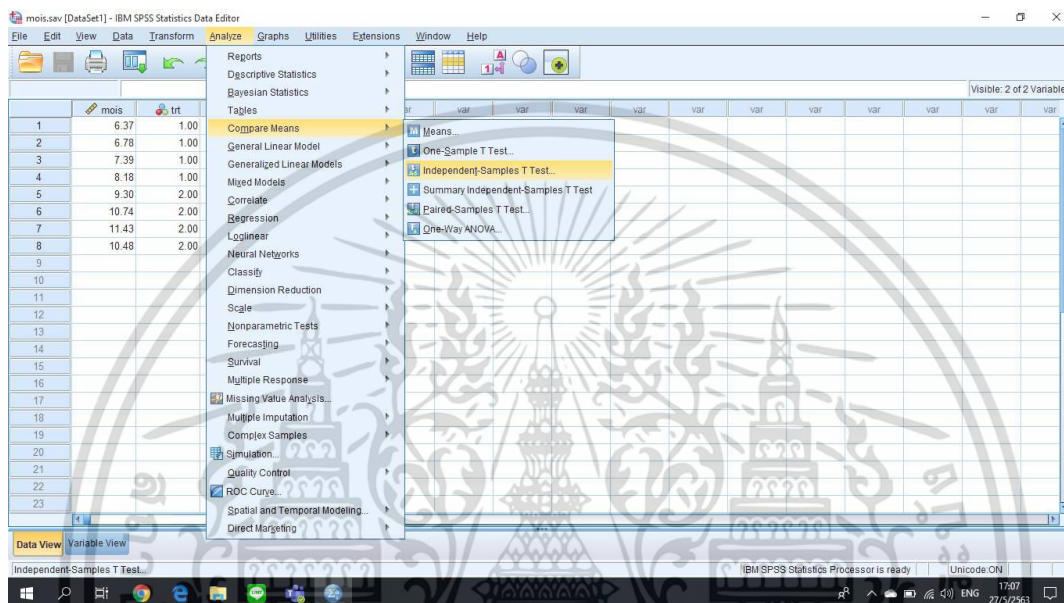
mois.sav [DataSet1] - IBM SPSS Statistics Data Editor

File Edit View Data Transform Analyze Graphs Utilities Extensions Window Help

Visible: 2 of 2 Variable

| | mois | trt |
|---|---|---|
| 1 | 6.37 | 1.00 |
| 2 | 6.78 | 1.00 |
| 3 | 7.39 | 1.00 |
| 4 | 8.18 | 1.00 |
| 5 | 9.30 | 2.00 |
| 6 | 10.74 | 2.00 |
| 7 | 11.43 | 2.00 |
| 8 | 10.48 | 2.00 |
| 9 | | |
| 10 | | |
| 11 | | |
| 12 | | |
| 13 | | |
| 14 | | |
| 15 | | |
| 16 | | |
| 17 | | |
| 18 | | |
| 19 | | |
| 20 | | |
| 21 | | |
| 22 | | |
| 23 | | |

var var var var var var var var var var var var var

Reports
Descriptive Statistics
Bayesian Statistics
Tables
Compare Means
General Linear Model
Generalized Linear Models
Mixed Models
Correlate
Regression
Loglinear
Neural Networks
Classify
Dimension Reduction
Scale
Nonparametric Tests
Forecasting
Survival
Multiple Response
Missing Value Analysis...
Multiple Imputation
Complex Samples
Simulation...
Quality Control
ROC Curve...
Spatial and Temporal Modeling...
Direct Marketing

Means...
One-Sample T Test...
Independent-Samples T Test...
Summary Independent-Samples T Test
Paired-Samples T Test...
One-Way ANOVA...

Data View Variable View

Independent-Samples T Test...
IBM SPSS Statistics Processor is ready
Unicode:ON

ENG 17:07 27/5/2563